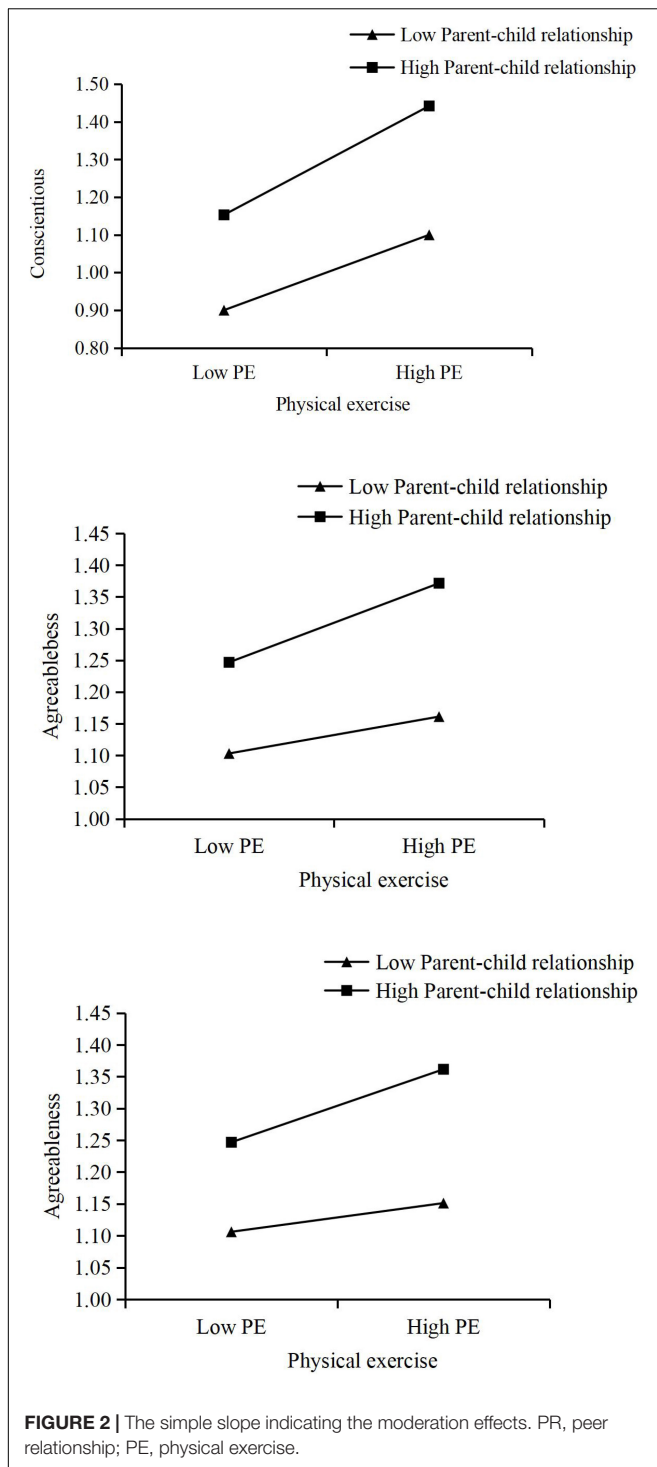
Low Parent-child relationship
High Parent-child relationship

Conscientious

1.50
1.40
1.30
1.20
1.10
1.00
0.90
0.80

Low PE
High PE
Physical exercise

Low Parent-child relationship
High Parent-child relationship

Agreeablebess

1.45
1.40
1.35
1.30
1.25
1.20
1.15
1.10
1.05
1.00

Low PE
High PE
Physical exercise

Low Parent-child relationship
High Parent-child relationship

Agreeableness

1.45
1.40
1.35
1.30
1.25
1.20
1.15
1.10
1.05
1.00

Low PE
High PE
Physical exercise

**FIGURE 2 |** The simple slope indicating the moderation effects. PR, peer relationship; PE, physical exercise.